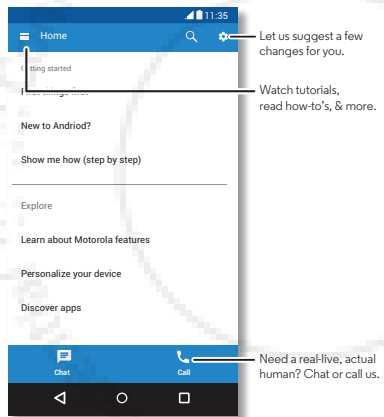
11:35

Home

Getting started

First things first

New to Andriod?

Show me how (step by step)

Explore

Learn about Motorola features

Personalize your device

Discover apps

Chat

Call

Let us suggest a few changes for you.

Watch tutorials, read how-to's, & more.

Need a real-live, actual human? Chat or call us.